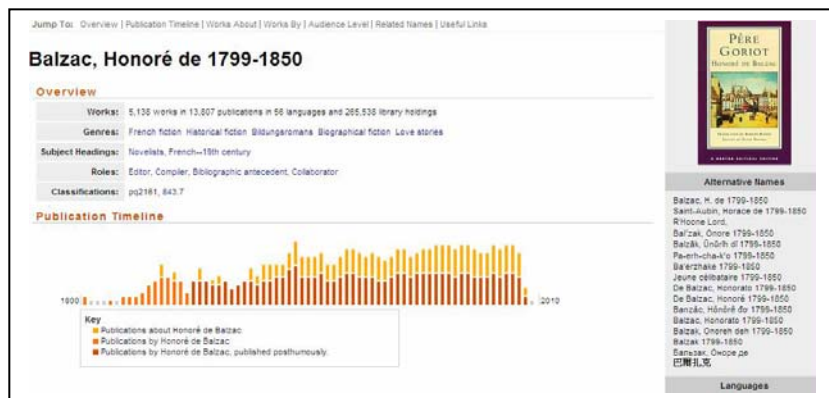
Jump To: Overview | Publication Timeline | Works About | Works By | Audience Level | Related Names | Useful Links

Balzac, Honoré de 1799-1850

Overview

| | |
|---|---|
| Works: | 5,138 works in 13,807 publications in 56 languages and 265,538 library holdings |
| Genres: | French fiction Historical fiction Bildungsromans Biographical fiction Love stories |
| Subject Headings: | Novelists, French--19th century |
| Roles: | Editor, Compiler, Bibliographic antecedent, Collaborator |
| Classifications: | pq2161, 843.7 |

Publication Timeline

1800

2010

Key
Publications about Honoré de Balzac
Publications by Honoré de Balzac
Publications by Honoré de Balzac, published posthumously.

PÈRE GORIOT
HONORÉ DE BALZAC

Alternative Names

Balzac, H. de 1799-1850
Saint-Aubin, Horace de 1799-1850
R'Hoone Lord,
Bal'zak, Onore 1799-1850
Balzāk, Ūnūrh dī 1799-1850
Pa-erh-cha-k'o 1799-1850
Ba'erzhake 1799-1850
Jeune célibataire 1799-1850
De Balzac, Honorato 1799-1850
De Balzac, Honoré 1799-1850
Banzāc, Hônôrê đơ 1799-1850
Balzac, Honorato 1799-1850
Balzak, Onoreh deh 1799-1850
Balzak 1799-1850
Бальзак, Оноре де
巴爾扎克

Languages